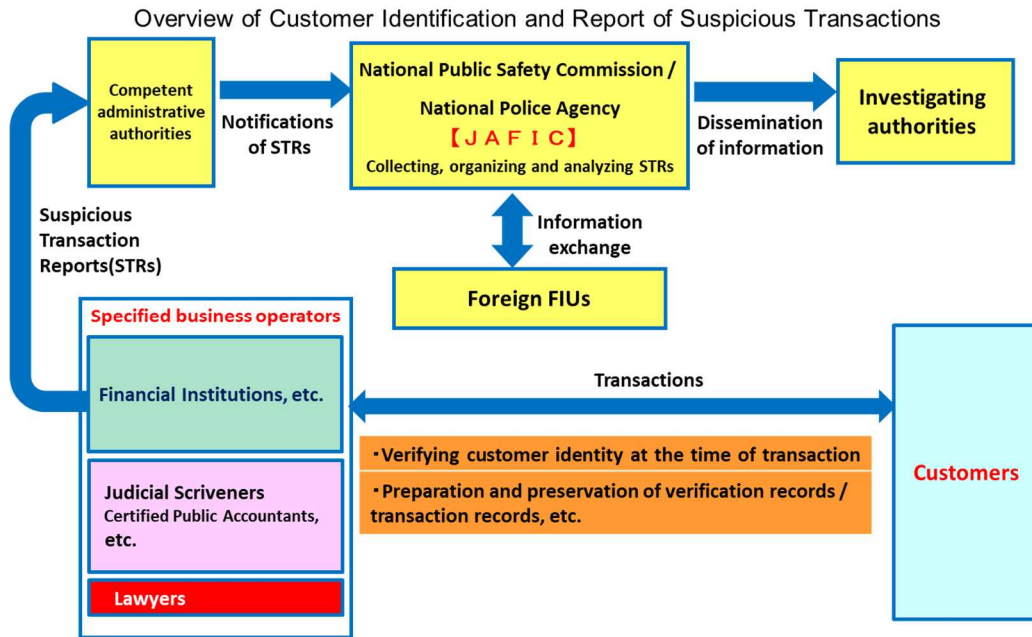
Overview of Customer Identification and Report of Suspicious Transactions

Competent administrative authorities

Notifications of STRs

National Public Safety Commission / National Police Agency
【JAFIC】
Collecting, organizing and analyzing STRs

Dissemination of information

Investigating authorities

Suspicious Transaction Reports(STRs)

Information exchange

Foreign FIUs

Specified business operators

Financial Institutions, etc.

Transactions

Judicial Scriveners
Certified Public Accountants, etc.

Lawyers

・Verifying customer identity at the time of transaction

・Preparation and preservation of verification records / transaction records, etc.

Customers